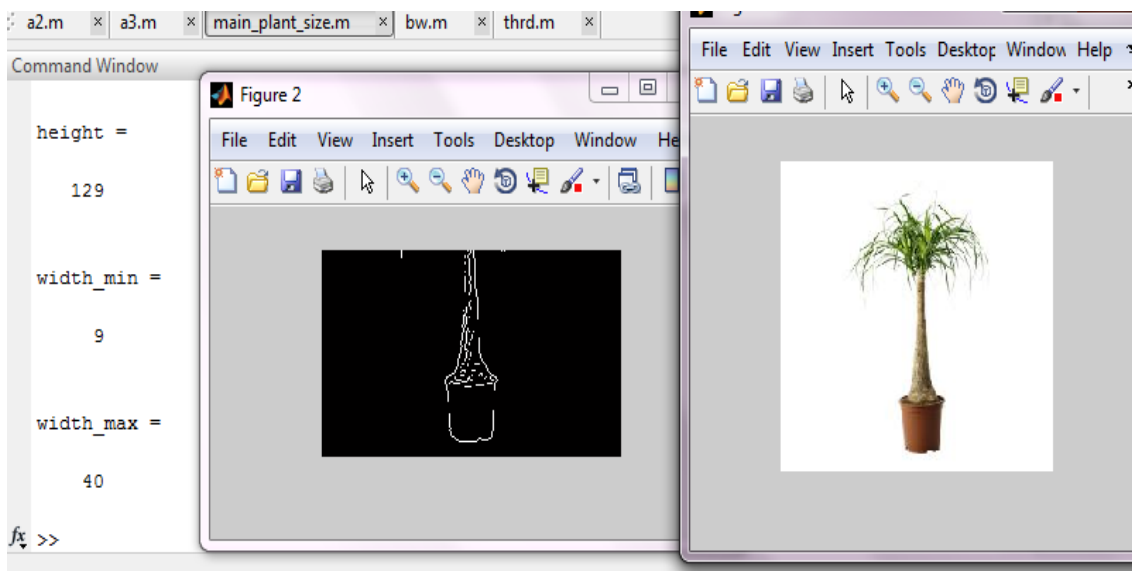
a2.m × a3.m × main_plant_size.m × bw.m × thrd.m ×

Command Window

height =

129

width_min =

9

width_max =

40

fx >>

Figure 2

File Edit View Insert Tools Desktop Window He

File Edit View Insert Tools Desktop Window Help